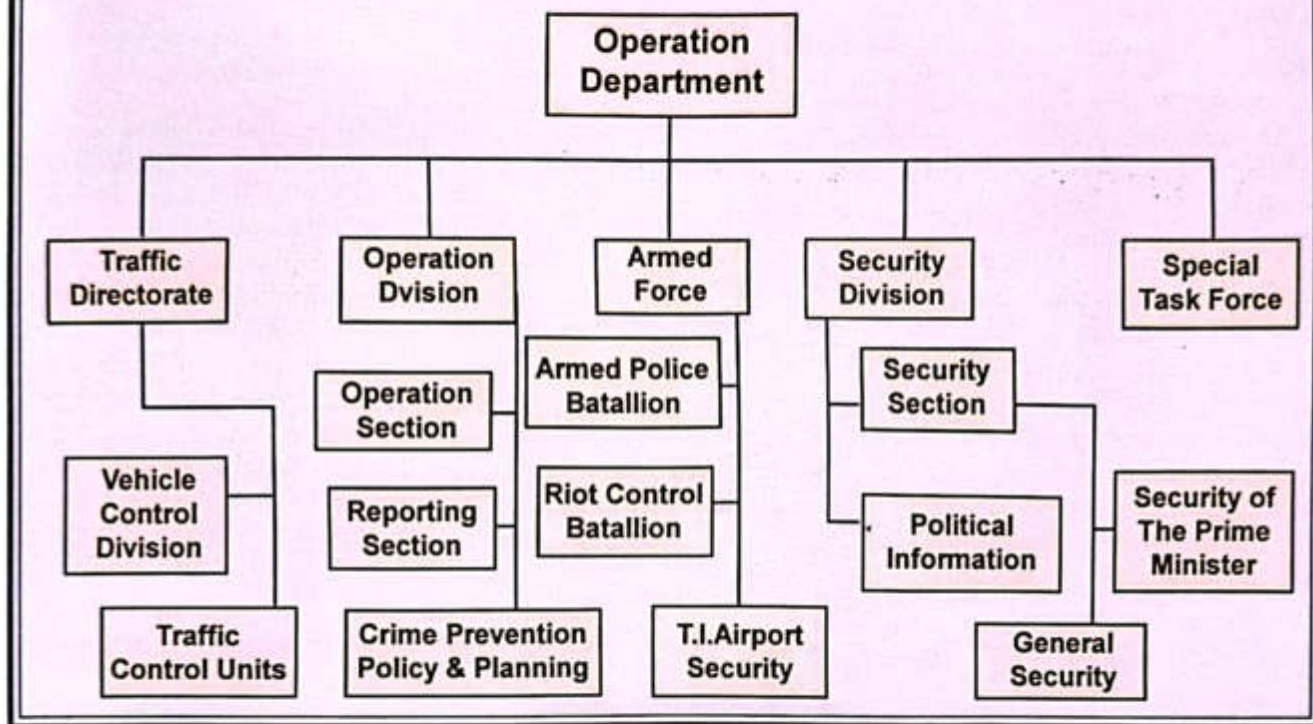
Operation Department

Traffic Directorate

Vehicle Control Division

Traffic Control Units

Operation Dvision

Operation Section

Reporting Section

Crime Prevention Policy & Planning

Armed Force

Armed Police Batallion

Riot Control Batallion

T.I.Airport Security

Security Division

Security Section

Political Information

Security of The Prime Minister

General Security

Special Task Force